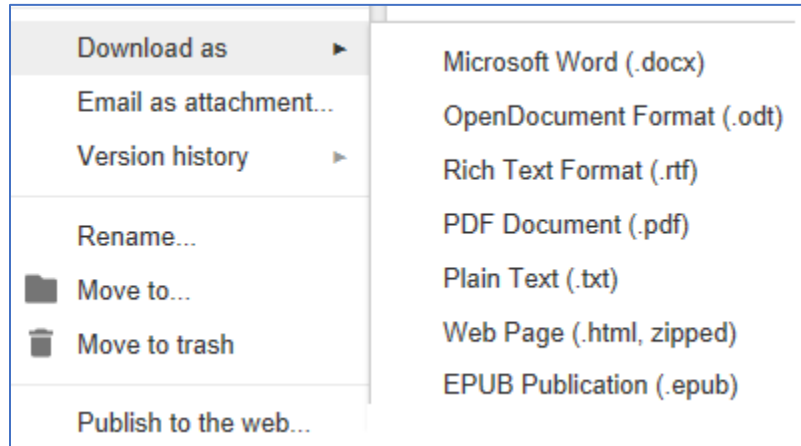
Download as
Email as attachment...
Version history

Rename...
Move to...
Move to trash

Publish to the web...

Microsoft Word (.docx)
OpenDocument Format (.odt)
Rich Text Format (.rtf)
PDF Document (.pdf)
Plain Text (.txt)
Web Page (.html, zipped)
EPUB Publication (.epub)